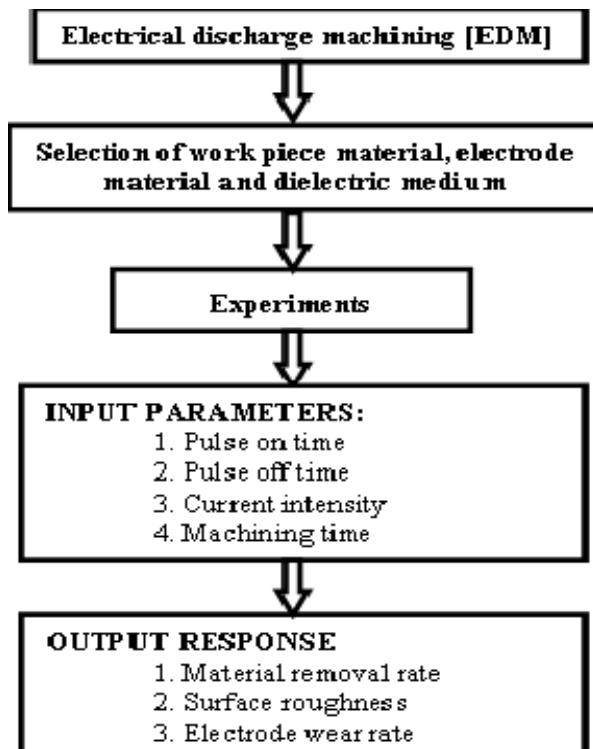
Electrical discharge machining [EDM]

Selection of work piece material, electrode material and dielectric medium

Experiments

INPUT PARAMETERS:
1. Pulse on time
2. Pulse off time
3. Current intensity
4. Machining time

OUTPUT RESPONSE
1. Material removal rate
2. Surface roughness
3. Electrode wear rate